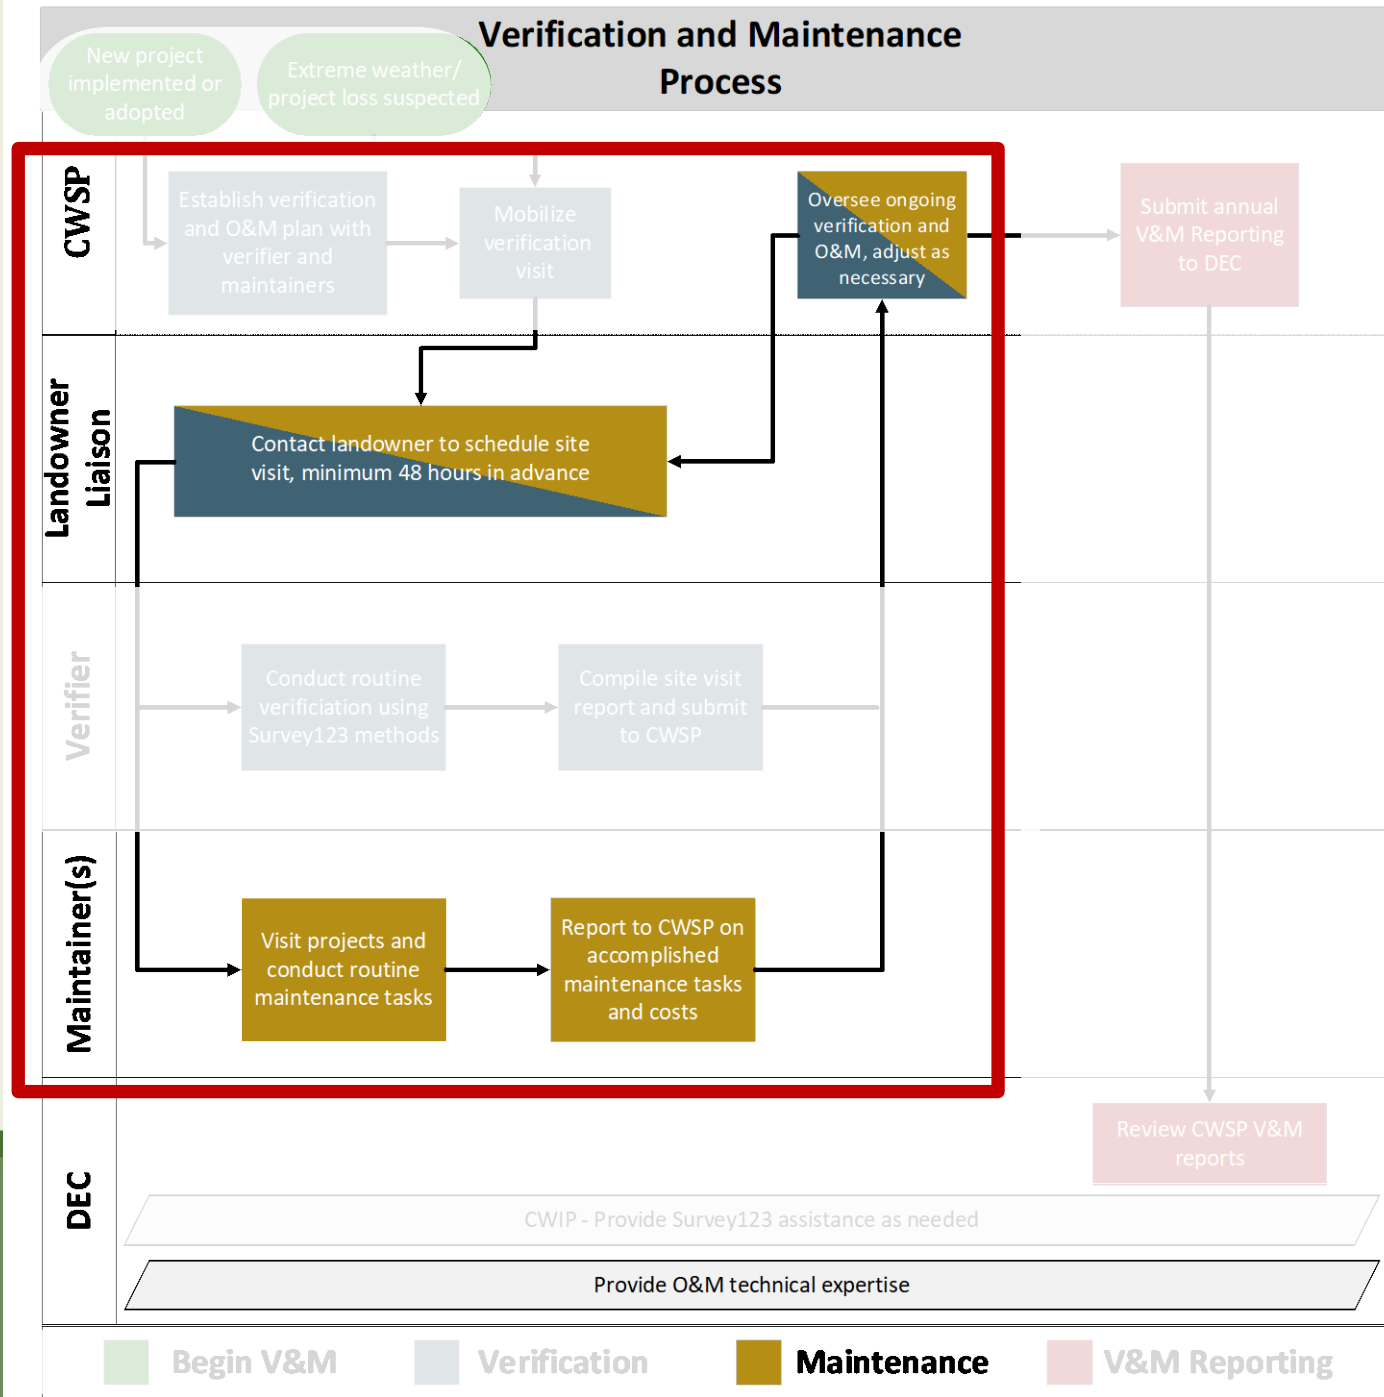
Verification and Maintenance Process

New project implemented or adopted

Extreme weather/ project loss suspected

CWSP

Establish verification and O&M plan with verifier and maintainers

Mobilize verification visit

Oversee ongoing verification and O&M, adjust as necessary

Submit annual V&M Reporting to DEC

Landowner Liaison

Contact landowner to schedule site visit, minimum 48 hours in advance

Verifier

Conduct routine verificiation using Survey123 methods

Compile site visit report and submit to CWSP

Maintainer(s)

Visit projects and conduct routine maintenance tasks

Report to CWSP on accomplished maintenance tasks and costs

DEC

Review CWSP V&M reports

CWIP - Provide Survey123 assistance as needed

Provide O&M technical expertise

Begin V&M

Verification

Maintenance

V&M Reporting